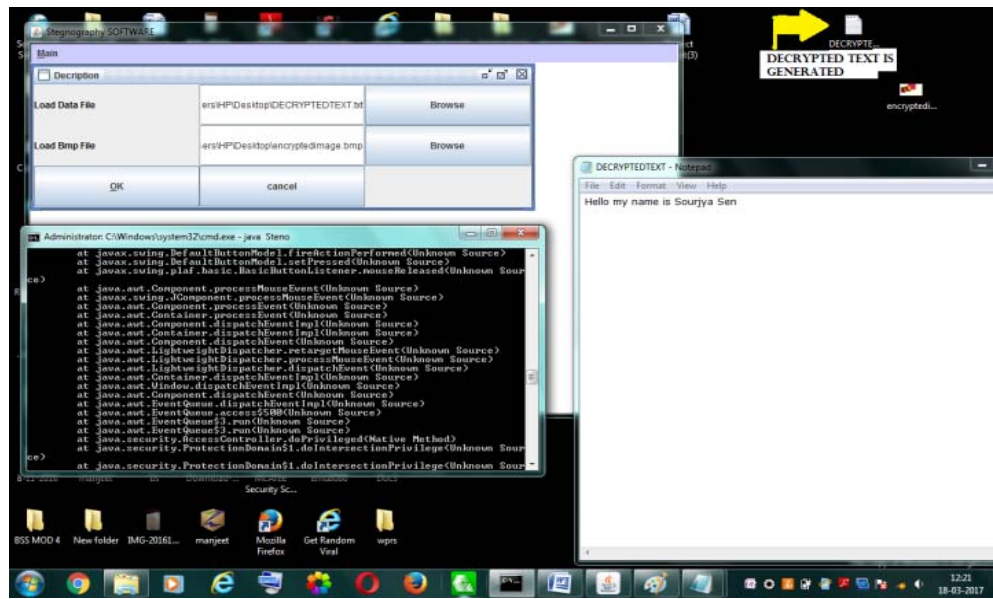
Stegnography SOFTWARE

Main

Decription

Load Data File | ers\HP\Desktop\DECRYPTEDTEXT.txt | Browse

Load Bmp File | ers\HP\Desktop\encryptedimage.bmp | Browse

OK | cancel

DECRYPTE...

DECRYPTED TEXT IS GENERATED

encryptedi...

DECRYPTEDTEXT - Notepad

File Edit Format View Help

Hello my name is Sourjya Sen

Administrator: C:\Windows\system32\cmd.exe - java Steno

at javax.swing.DefaultButtonModel.fireActionPerformed(Unknown Source)
at javax.swing.DefaultButtonModel.setPressed(Unknown Source)
at javax.swing.plaf.basic.BasicButtonListener.mouseReleased(Unknown Source)
at java.awt.Component.processMouseEvent(Unknown Source)
at javax.swing.JComponent.processMouseEvent(Unknown Source)
at java.awt.Component.processEvent(Unknown Source)
at java.awt.Container.processEvent(Unknown Source)
at java.awt.Component.dispatchEventImpl(Unknown Source)
at java.awt.Container.dispatchEventImpl(Unknown Source)
at java.awt.Component.dispatchEvent(Unknown Source)
at java.awt.LightweightDispatcher.retargetMouseEvent(Unknown Source)
at java.awt.LightweightDispatcher.processMouseEvent(Unknown Source)
at java.awt.LightweightDispatcher.dispatchEvent(Unknown Source)
at java.awt.Container.dispatchEventImpl(Unknown Source)
at java.awt.Window.dispatchEventImpl(Unknown Source)
at java.awt.Component.dispatchEvent(Unknown Source)
at java.awt.EventQueue.dispatchEventImpl(Unknown Source)
at java.awt.EventQueue.access$500(Unknown Source)
at java.awt.EventQueue$3.run(Unknown Source)
at java.awt.EventQueue$3.run(Unknown Source)
at java.security.AccessController.doPrivileged(Native Method)
at java.security.ProtectionDomain$1.doIntersectionPrivilege(Unknown Source)
at java.security.ProtectionDomain$1.doIntersectionPrivilege(Unknown Source)

Security Sc...

BSS MOD 4 New folder IMG-20161... manjeet Mozilla Firefox Get Random Viral wprs

12:21
18-03-2017